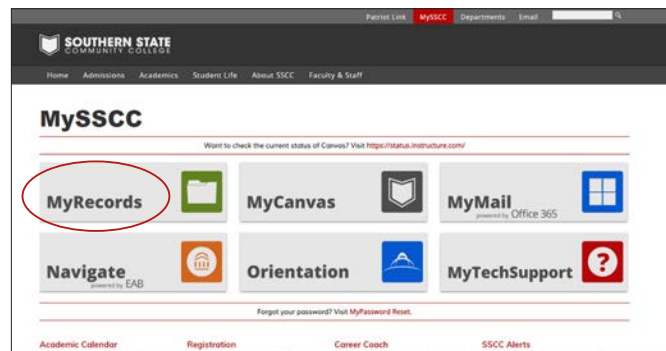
Patriot Link MySSCC Departments Email

SOUTHERN STATE COMMUNITY COLLEGE

Home Admissions Academics Student Life About SSCC Faculty & Staff

MySSCC

Want to check the current status of Canvas? Visit https://status.instructure.com/

MyRecords

MyCanvas

MyMail powered by Office 365

Navigate powered by EAB

Orientation

MyTechSupport

Forgot your password? Visit MyPassword Reset.

Academic Calendar Registration Career Coach SSCC Alerts